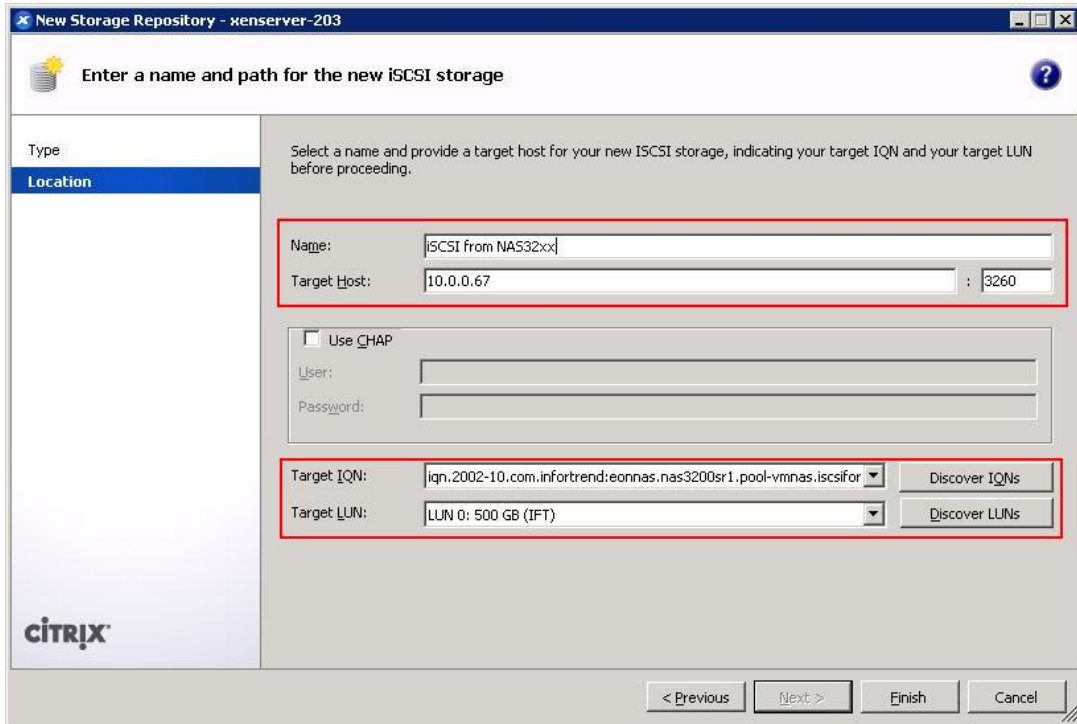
New Storage Repository - xenserver-203

Enter a name and path for the new iSCSI storage

Type
Location

Select a name and provide a target host for your new ISCSI storage, indicating your target IQN and your target LUN before proceeding.

Name: iSCSI from NAS32xx
Target Host: 10.0.0.67 : 3260

Use CHAP
User:
Password:

Target IQN: iqn.2002-10.com.infortrend:eonnas.nas3200sr1.pool-vmnas.iscsifor
Discover IQNs
Target LUN: LUN 0: 500 GB (IFT)
Discover LUNs

CiTRiX

< Previous
Next >
Finish
Cancel